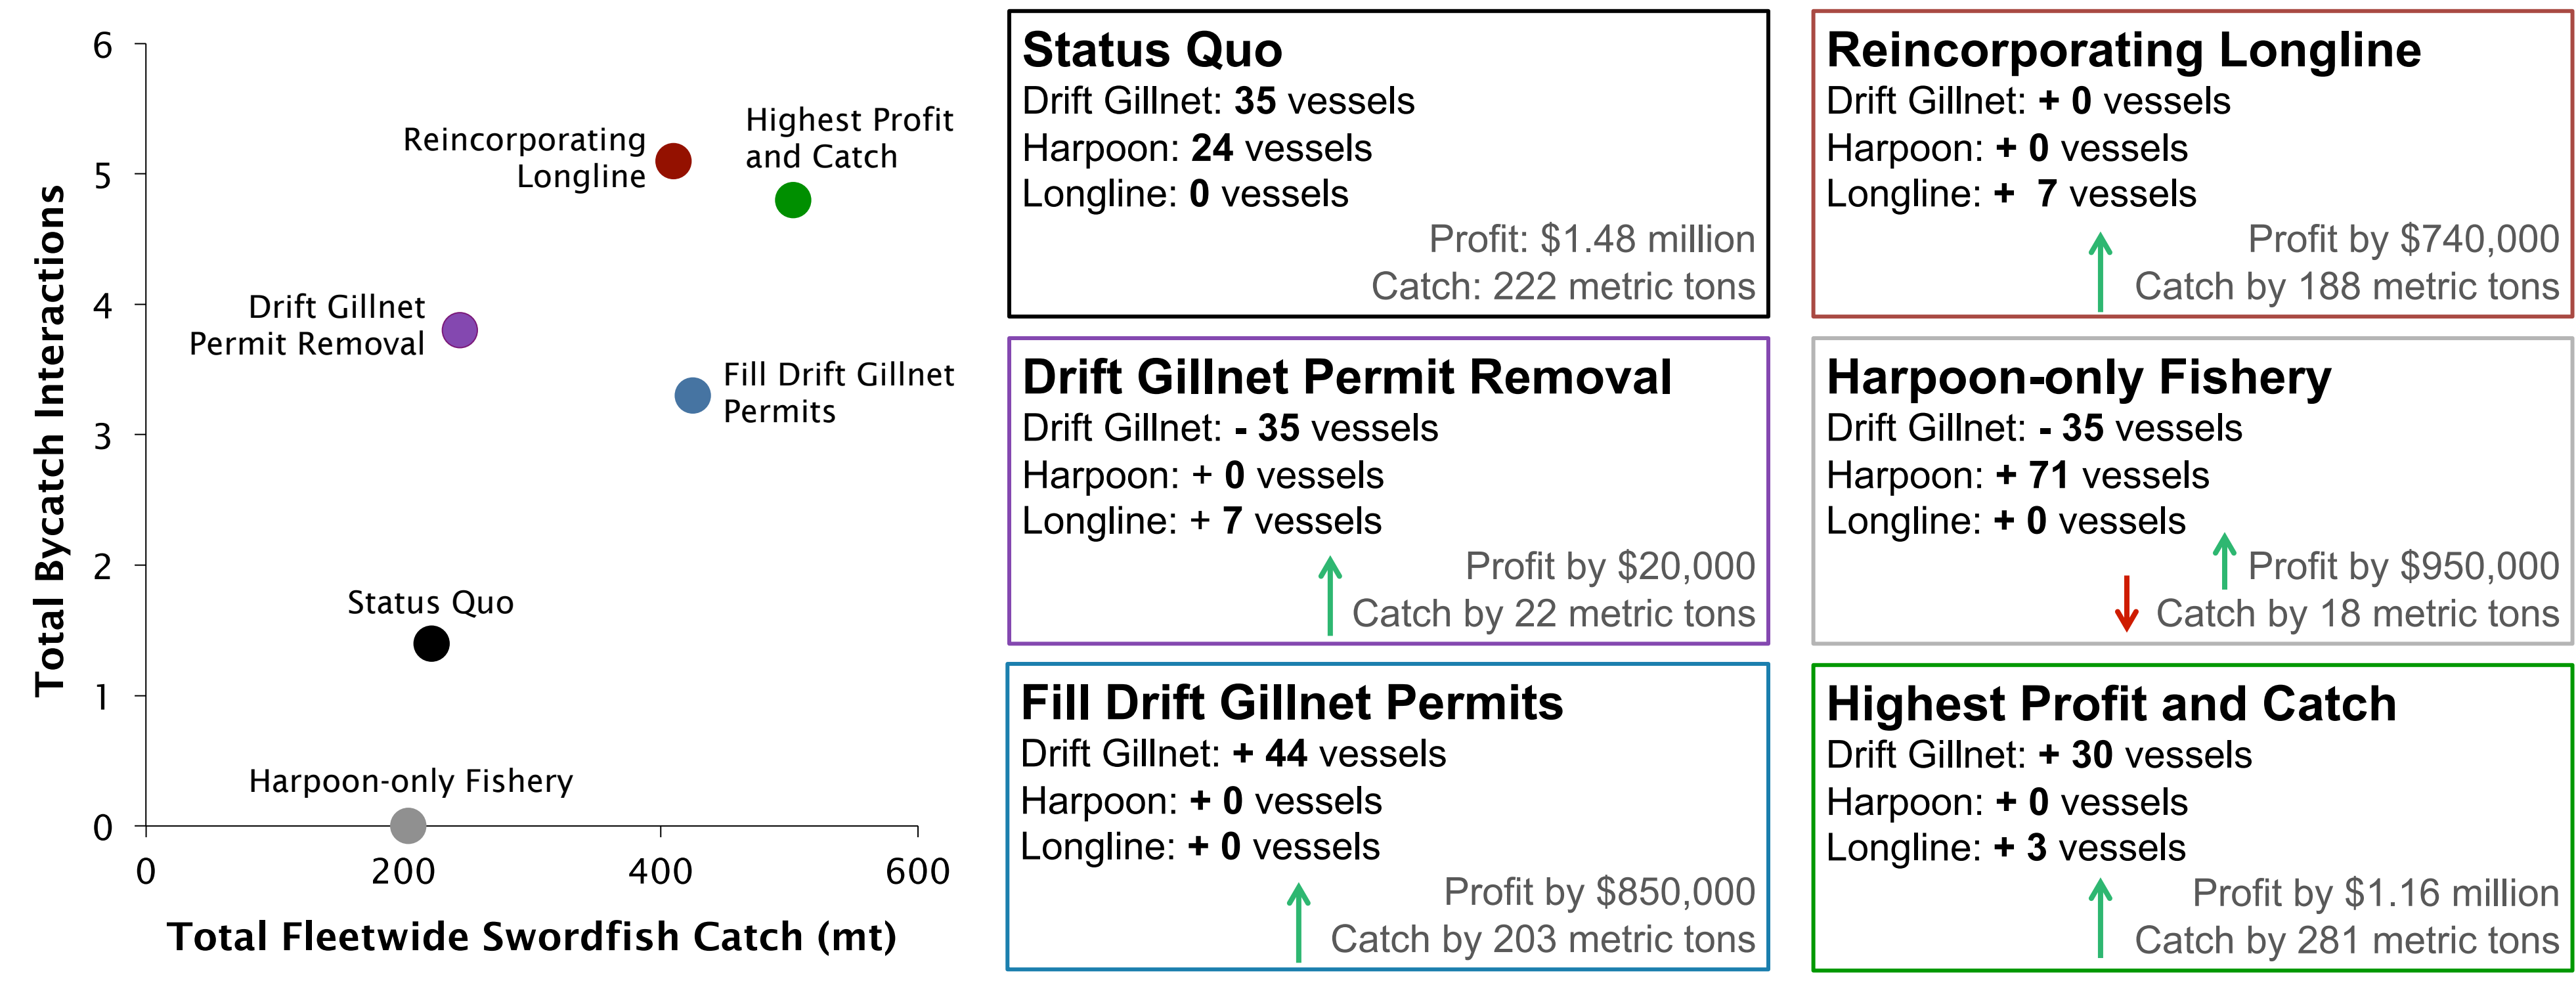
6
5
4
3
2
1
0
Total Bycatch Interactions
0
200
400
600
Total Fleetwide Swordfish Catch (mt)

Reincorporating Longline
Highest Profit and Catch
Drift Gillnet Permit Removal
Fill Drift Gillnet Permits
Status Quo
Harpoon-only Fishery

**Status Quo**
Drift Gillnet: **35** vessels
Harpoon: **24** vessels
Longline: **0** vessels
Profit: $1.48 million
Catch: 222 metric tons

**Reincorporating Longline**
Drift Gillnet: **+ 0** vessels
Harpoon: **+ 0** vessels
Longline: **+ 7** vessels
↑ Profit by $740,000
Catch by 188 metric tons

**Drift Gillnet Permit Removal**
Drift Gillnet: **- 35** vessels
Harpoon: + **0** vessels
Longline: + **7** vessels
↑ Profit by $20,000
Catch by 22 metric tons

**Harpoon-only Fishery**
Drift Gillnet: **- 35** vessels
Harpoon: **+ 71** vessels
Longline: **+ 0** vessels
↑ Profit by $950,000
↓ Catch by 18 metric tons

**Fill Drift Gillnet Permits**
Drift Gillnet: **+ 44** vessels
Harpoon: **+ 0** vessels
Longline: **+ 0** vessels
↑ Profit by $850,000
Catch by 203 metric tons

**Highest Profit and Catch**
Drift Gillnet: **+ 30** vessels
Harpoon: **+ 0** vessels
Longline: **+ 3** vessels
↑ Profit by $1.16 million
Catch by 281 metric tons